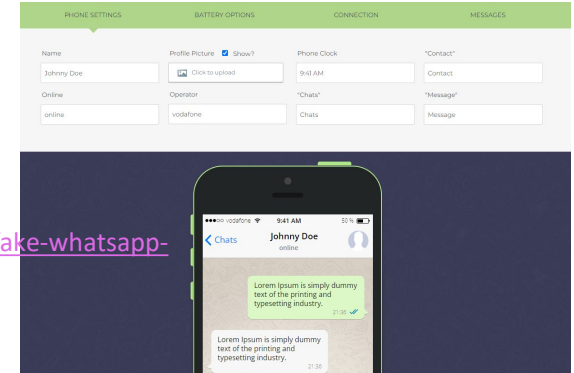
PHONE SETTINGS BATTERY OPTIONS CONNECTION MESSAGES

Name
Johnny Doe
Profile Picture Show?
Click to upload
Phone Clock
9:41 AM
"Contact"
Contact
Online
online
Operator
vodafone
"Chats"
Chats
"Message"
Message

ake-whatsapp-

●●●○○ vodafone 9:41 AM 50 %
Chats
Johnny Doe
online

Lorem Ipsum is simply dummy text of the printing and typesetting industry.
21:36

Lorem Ipsum is simply dummy text of the printing and typesetting industry.
21:36